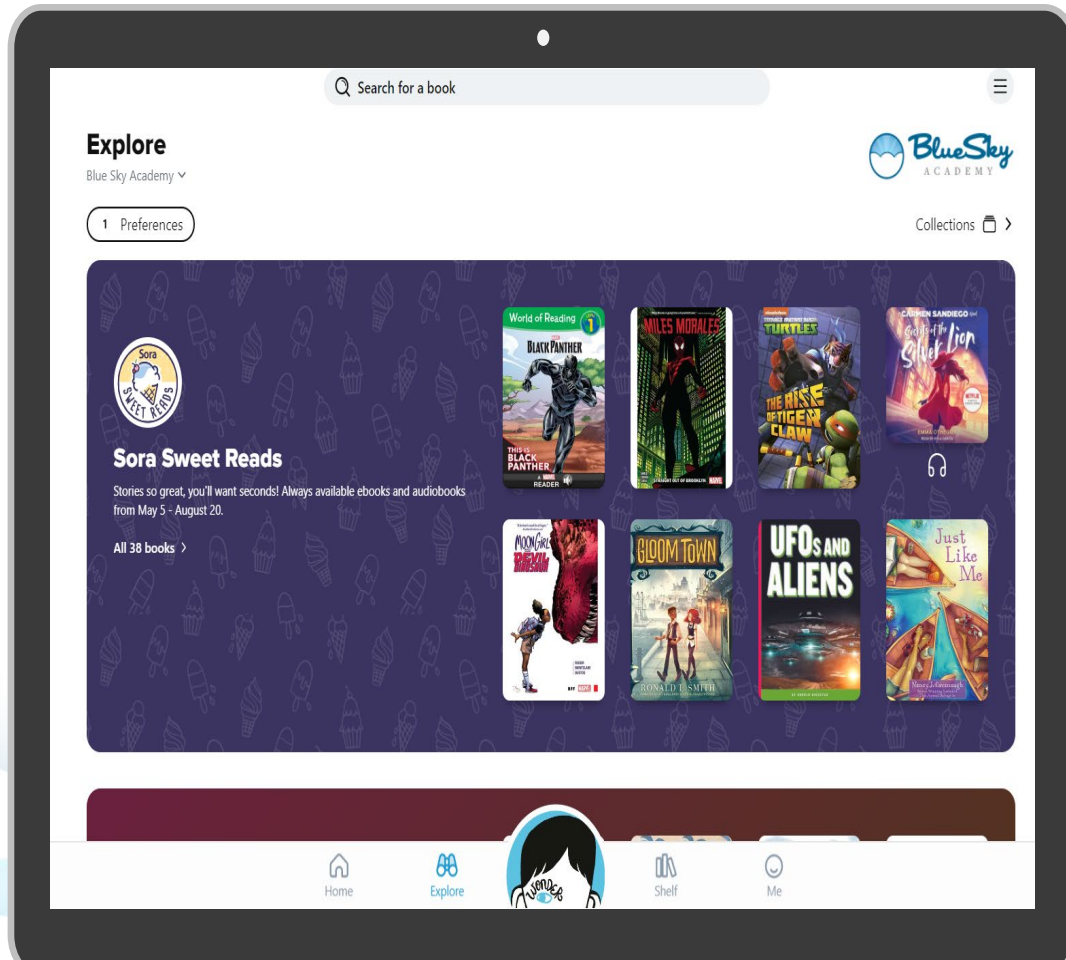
Search for a book

Explore

Blue Sky Academy

BlueSky ACADEMY

1 Preferences

Collections

Sora SWEET READS

Sora Sweet Reads

Stories so great, you'll want seconds! Always available ebooks and audiobooks from May 5 - August 20.

All 38 books

World of Reading 1 BLACK PANTHER THIS IS BLACK PANTHER READER

MILES MORALES

TEENAGE MUTANT NINJA TURTLES THE RISE OF TIGER CLAW

CARMEN SANDIEGO Secrets of the Silver Lion NETFLIX

MOON GIRL AND DEVIL DINOSAUR

GLOOM TOWN RONALD L. SMITH

UFOs AND ALIENS

Just Like Me

WONDER

Home

Explore

Shelf

Me